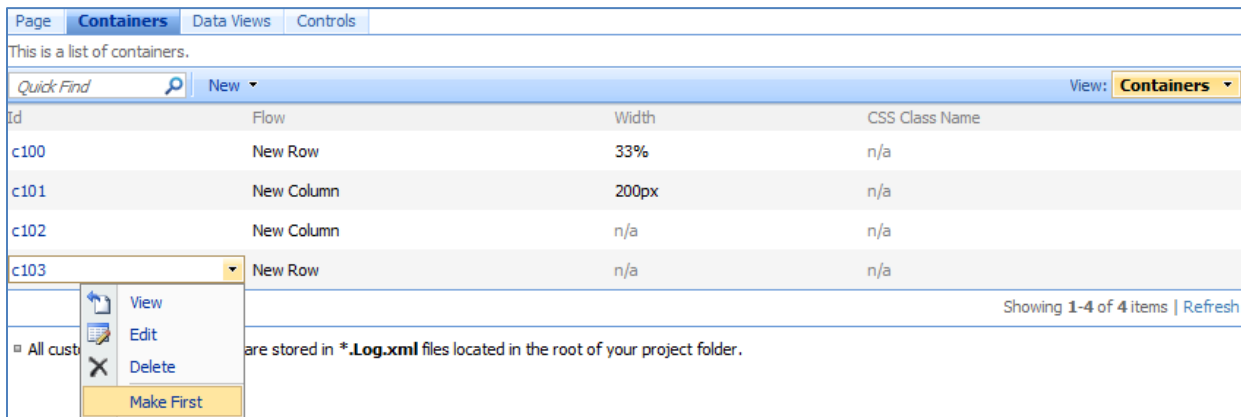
Page | Containers | Data Views | Controls

This is a list of containers.

Quick Find
New ▾
View: Containers ▾

| Id | Flow | Width | CSS Class Name |
|---|---|---|---|
| c100 | New Row | 33% | n/a |
| c101 | New Column | 200px | n/a |
| c102 | New Column | n/a | n/a |
| c103 | New Row | n/a | n/a |

View
Edit
Delete
Make First

Showing 1-4 of 4 items | Refresh

All cust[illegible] are stored in *.Log.xml files located in the root of your project folder.